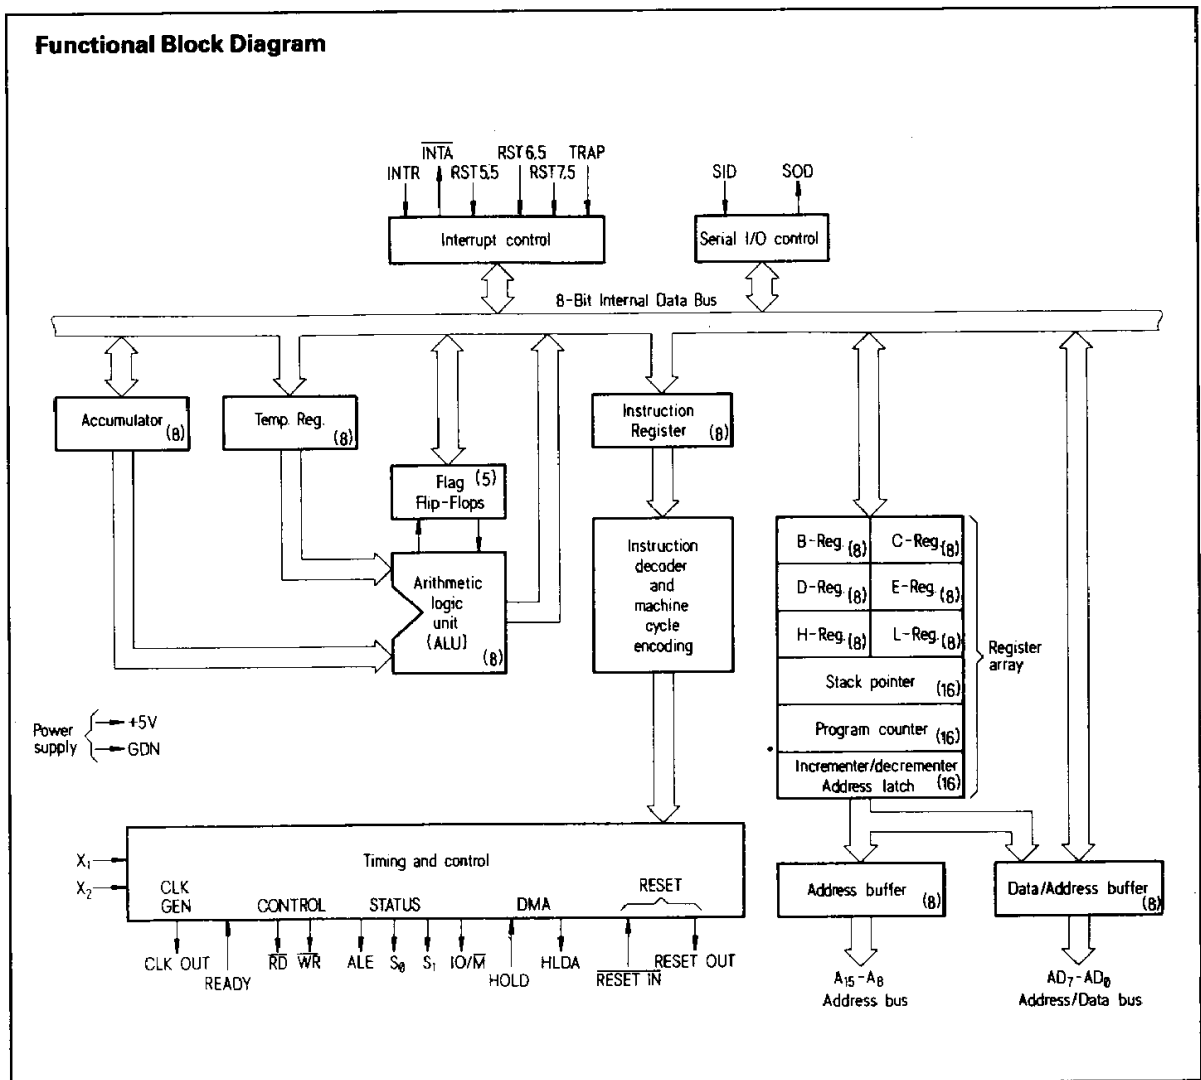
Functional Block Diagram

INTR
$\overline{INTA}$
RST5.5
RST6.5
RST7.5
TRAP

Interrupt control

SID
SOD

Serial I/O control

8-Bit Internal Data Bus

Accumulator (8)

Temp. Reg. (8)

Flag (5) Flip-Flops

Arithmetic logic unit (ALU) (8)

Instruction Register (8)

Instruction decoder and machine cycle encoding

B-Reg. (8)
C-Reg. (8)
D-Reg. (8)
E-Reg. (8)
H-Reg. (8)
L-Reg. (8)
Stack pointer (16)
Program counter (16)
Incrementer/decrementer Address latch (16)

Register array

Power supply
+5V
GDN

$X_1$
$X_2$

Timing and control

CLK GEN
CONTROL
STATUS
DMA
RESET

CLK OUT
READY
$\overline{RD}$
$\overline{WR}$
ALE
$S_0$
$S_1$
IO/$\overline{M}$
HOLD
HLDA
$\overline{RESET\ IN}$
RESET OUT

Address buffer (8)

Data/Address buffer (8)

$A_{15}-A_8$
Address bus

$AD_7-AD_0$
Address/Data bus